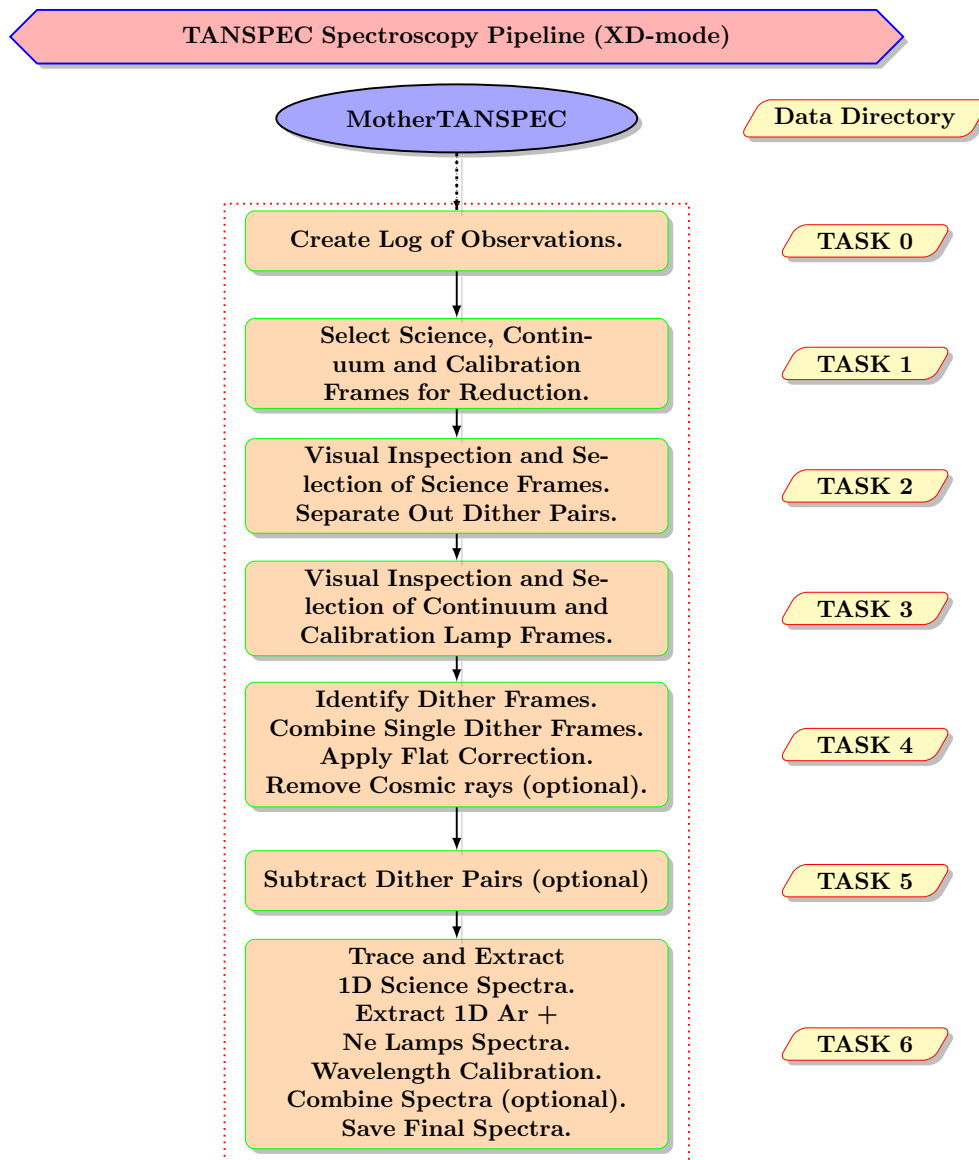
TANSPEC Spectroscopy Pipeline (XD-mode)

MotherTANSPEC

Data Directory

Create Log of Observations.

TASK 0

Select Science, Continuum and Calibration Frames for Reduction.

TASK 1

Visual Inspection and Selection of Science Frames. Separate Out Dither Pairs.

TASK 2

Visual Inspection and Selection of Continuum and Calibration Lamp Frames.

TASK 3

Identify Dither Frames. Combine Single Dither Frames. Apply Flat Correction. Remove Cosmic rays (optional).

TASK 4

Subtract Dither Pairs (optional)

TASK 5

Trace and Extract 1D Science Spectra. Extract 1D Ar + Ne Lamps Spectra. Wavelength Calibration. Combine Spectra (optional). Save Final Spectra.

TASK 6